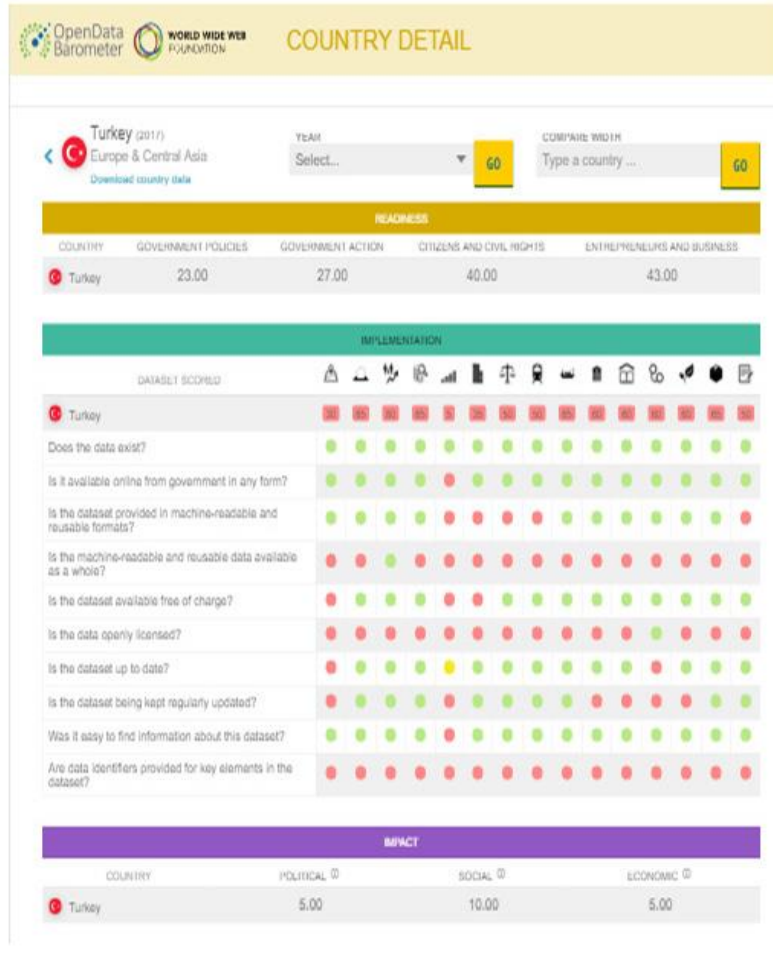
OpenData Barometer WORLD WIDE WEB FOUNDATION COUNTRY DETAIL

Turkey (2017)
Europe & Central Asia
Download country data

YEAR
Select...
GO

COMPARE WITH
Type a country ...
GO

READINESS

| COUNTRY | GOVERNMENT POLICIES | GOVERNMENT ACTION | CITIZENS AND CIVIL RIGHTS | ENTREPRENEURS AND BUSINESS |
|---|---|---|---|---|
| Turkey | 23.00 | 27.00 | 40.00 | 43.00 |

IMPLEMENTATION

DATASET SCORED

Turkey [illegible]

Does the data exist?

Is it available online from government in any form?

Is the dataset provided in machine-readable and reusable formats?

Is the machine-readable and reusable data available as a whole?

Is the dataset available free of charge?

Is the data openly licensed?

Is the dataset up to date?

Is the dataset being kept regularly updated?

Was it easy to find information about this dataset?

Are data identifiers provided for key elements in the dataset?

IMPACT

| COUNTRY | POLITICAL | SOCIAL | ECONOMIC |
|---|---|---|---|
| Turkey | 5.00 | 10.00 | 5.00 |